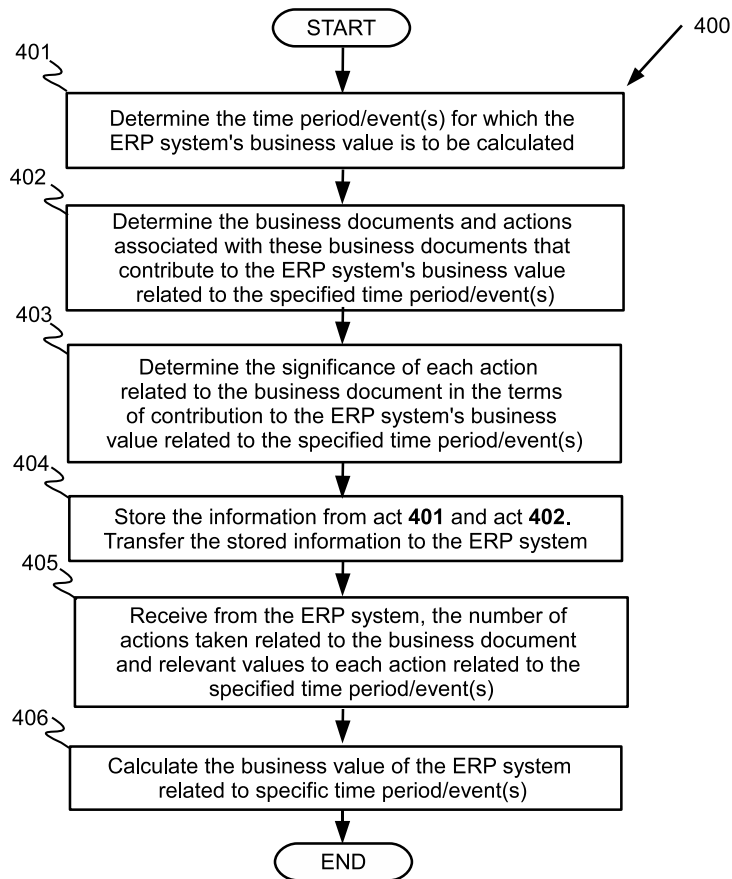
START

400

401

Determine the time period/event(s) for which the ERP system's business value is to be calculated

402

Determine the business documents and actions associated with these business documents that contribute to the ERP system's business value related to the specified time period/event(s)

403

Determine the significance of each action related to the business document in the terms of contribution to the ERP system's business value related to the specified time period/event(s)

404

Store the information from act **401** and act **402**. Transfer the stored information to the ERP system

405

Receive from the ERP system, the number of actions taken related to the business document and relevant values to each action related to the specified time period/event(s)

406

Calculate the business value of the ERP system related to specific time period/event(s)

END